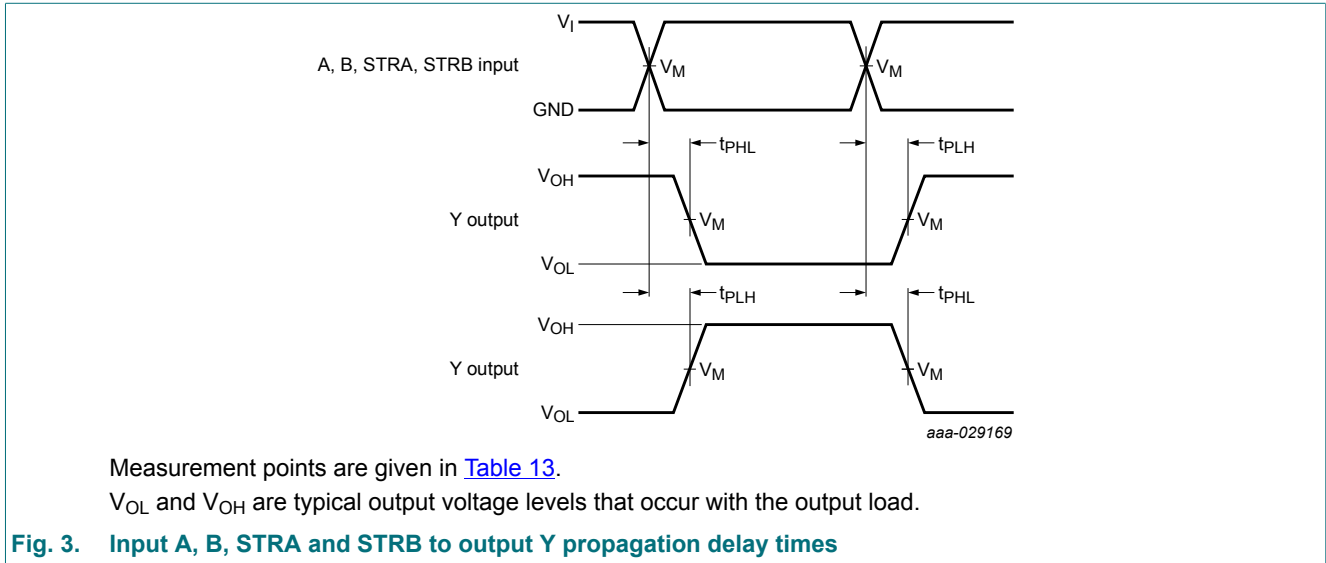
$V_I$

A, B, STRA, STRB input

$V_M$

$V_M$

GND

$t_{PHL}$

$t_{PLH}$

$V_{OH}$

Y output

$V_M$

$V_M$

$V_{OL}$

$t_{PLH}$

$t_{PHL}$

$V_{OH}$

Y output

$V_M$

$V_M$

$V_{OL}$

aaa-029169

Measurement points are given in Table 13.

$V_{OL}$ and $V_{OH}$ are typical output voltage levels that occur with the output load.

Fig. 3. Input A, B, STRA and STRB to output Y propagation delay times